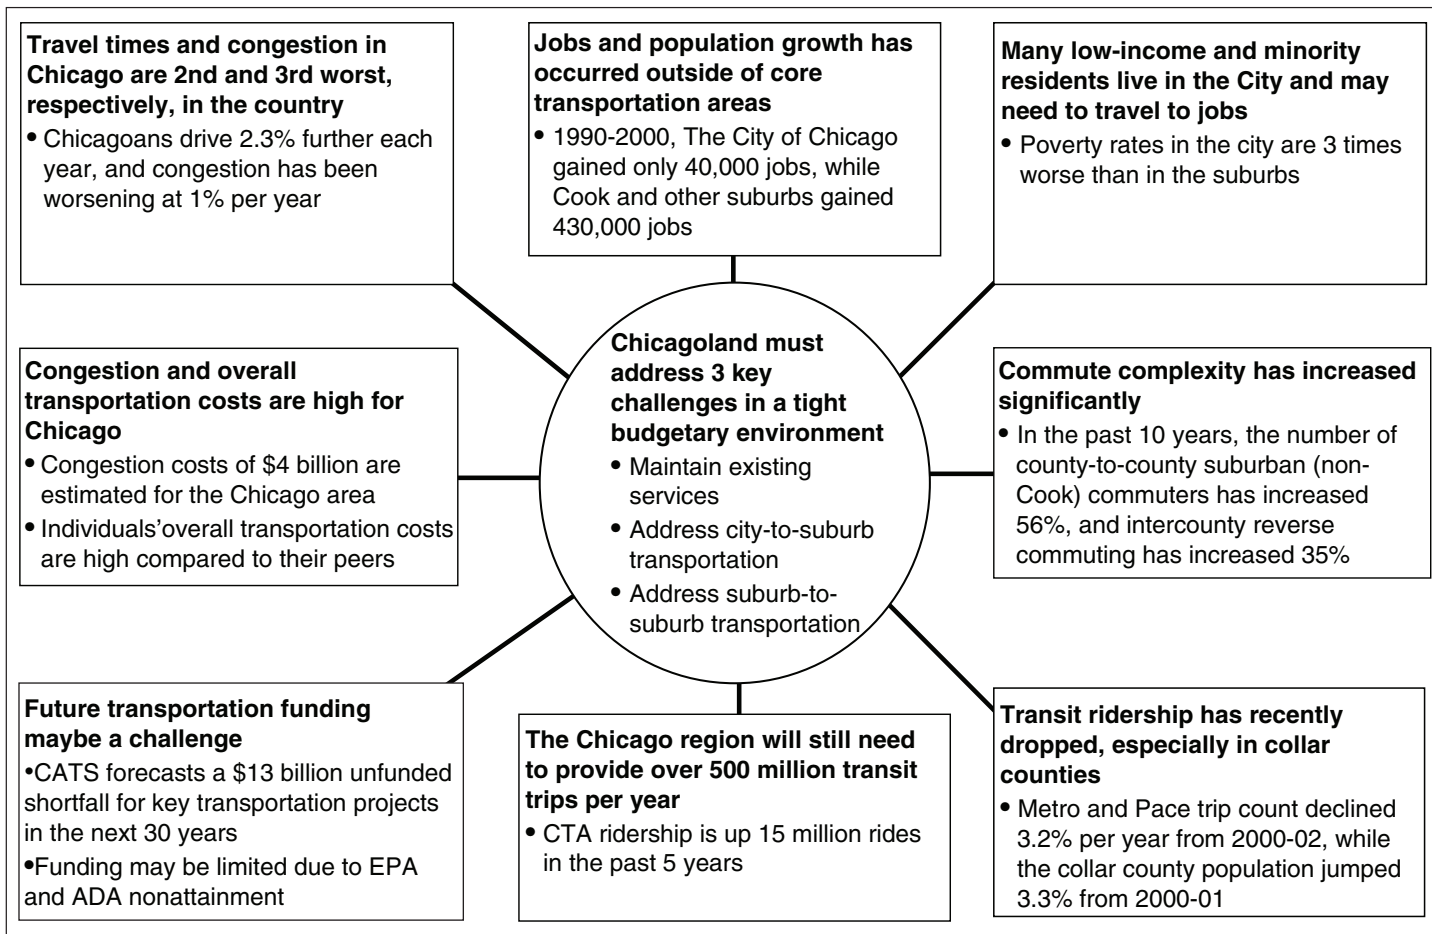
Travel times and congestion in Chicago are 2nd and 3rd worst, respectively, in the country

• Chicagoans drive 2.3% further each year, and congestion has been worsening at 1% per year

Jobs and population growth has occurred outside of core transportation areas

• 1990-2000, The City of Chicago gained only 40,000 jobs, while Cook and other suburbs gained 430,000 jobs

Many low-income and minority residents live in the City and may need to travel to jobs

• Poverty rates in the city are 3 times worse than in the suburbs

Congestion and overall transportation costs are high for Chicago

• Congestion costs of $4 billion are estimated for the Chicago area

• Individuals'overall transportation costs are high compared to their peers

Chicagoland must address 3 key challenges in a tight budgetary environment

• Maintain existing services

• Address city-to-suburb transportation

• Address suburb-to-suburb transportation

Commute complexity has increased significantly

• In the past 10 years, the number of county-to-county suburban (non-Cook) commuters has increased 56%, and intercounty reverse commuting has increased 35%

Future transportation funding maybe a challenge

•CATS forecasts a $13 billion unfunded shortfall for key transportation projects in the next 30 years

•Funding may be limited due to EPA and ADA nonattainment

The Chicago region will still need to provide over 500 million transit trips per year

• CTA ridership is up 15 million rides in the past 5 years

Transit ridership has recently dropped, especially in collar counties

• Metro and Pace trip count declined 3.2% per year from 2000-02, while the collar county population jumped 3.3% from 2000-01